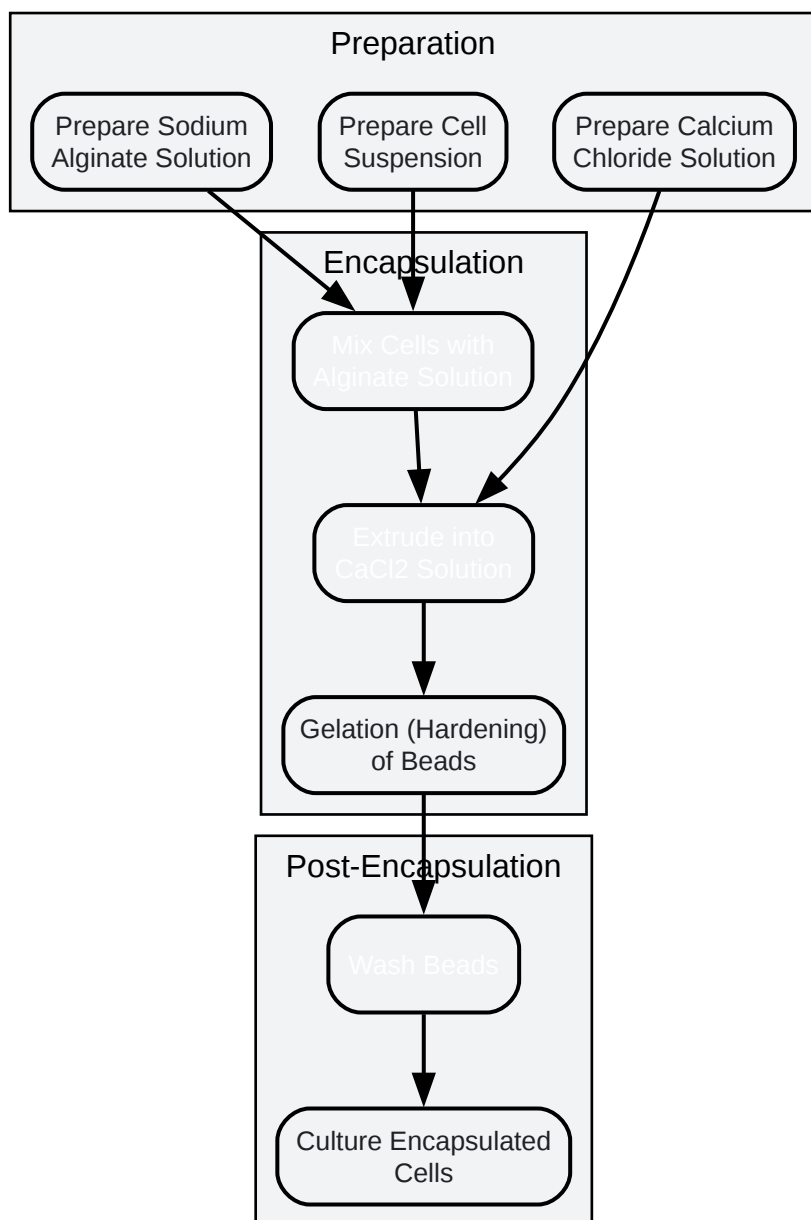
Preparation

Prepare Sodium Alginate Solution

Prepare Cell Suspension

Prepare Calcium Chloride Solution

Encapsulation

Mix Cells with Alginate Solution

Extrude into CaCl2 Solution

Gelation (Hardening) of Beads

Post-Encapsulation

Wash Beads

Culture Encapsulated Cells